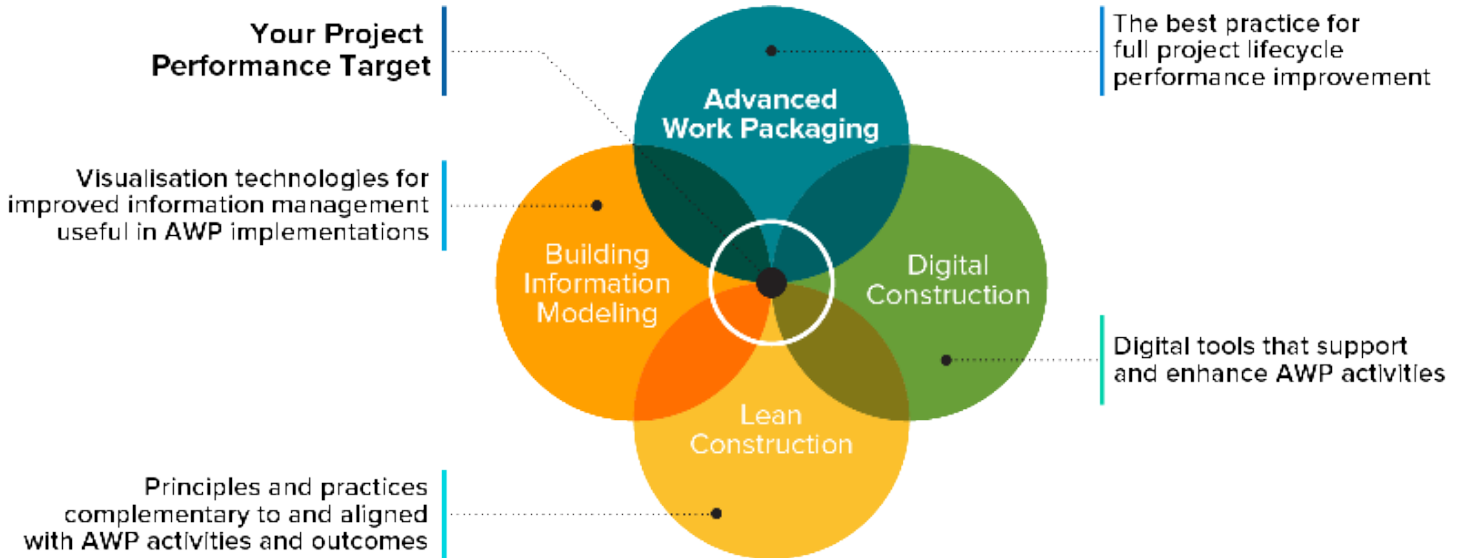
Your Project Performance Target

The best practice for full project lifecycle performance improvement

Advanced Work Packaging

Visualisation technologies for improved information management useful in AWP implementations

Building Information Modeling

Digital Construction

Digital tools that support and enhance AWP activities

Lean Construction

Principles and practices complementary to and aligned with AWP activities and outcomes